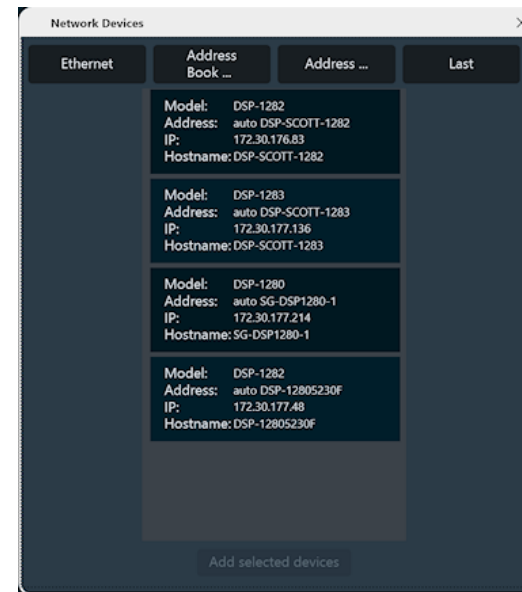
Network Devices

×

Ethernet

Address Book ...

Address ...

Last

Model: DSP-1282
Address: auto DSP-SCOTT-1282
IP: 172.30.176.83
Hostname: DSP-SCOTT-1282

Model: DSP-1283
Address: auto DSP-SCOTT-1283
IP: 172.30.177.136
Hostname: DSP-SCOTT-1283

Model: DSP-1280
Address: auto SG-DSP1280-1
IP: 172.30.177.214
Hostname: SG-DSP1280-1

Model: DSP-1282
Address: auto DSP-12805230F
IP: 172.30.177.48
Hostname: DSP-12805230F

Add selected devices